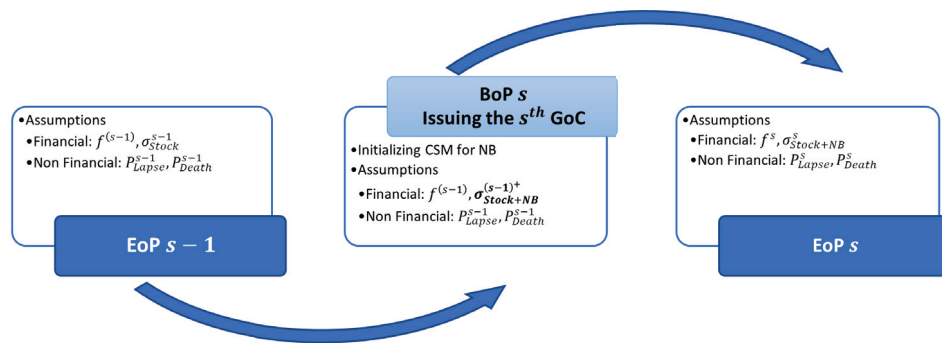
•Assumptions
•Financial: $f^{(s-1)}, \sigma_{Stock}^{s-1}$
•Non Financial: $P_{Lapse}^{s-1}, P_{Death}^{s-1}$

EoP $s-1$

BoP $s$
Issuing the $s^{th}$ GoC

•Initializing CSM for NB
•Assumptions
•Financial: $f^{(s-1)}, \boldsymbol{\sigma_{Stock+NB}^{(s-1)^+}}$
•Non Financial: $P_{Lapse}^{s-1}, P_{Death}^{s-1}$

•Assumptions
•Financial: $f^{s}, \sigma_{Stock+NB}^{s}$
•Non Financial: $P_{Lapse}^{s}, P_{Death}^{s}$

EoP $s$